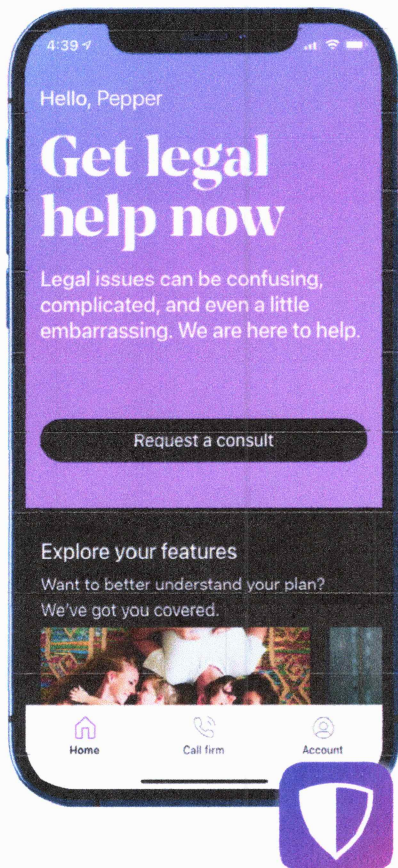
4:39

Hello, Pepper

Get legal help now

Legal issues can be confusing, complicated, and even a little embarrassing. We are here to help.

Request a consult

Explore your features

Want to better understand your plan? We've got you covered.

Home

Call firm

Account